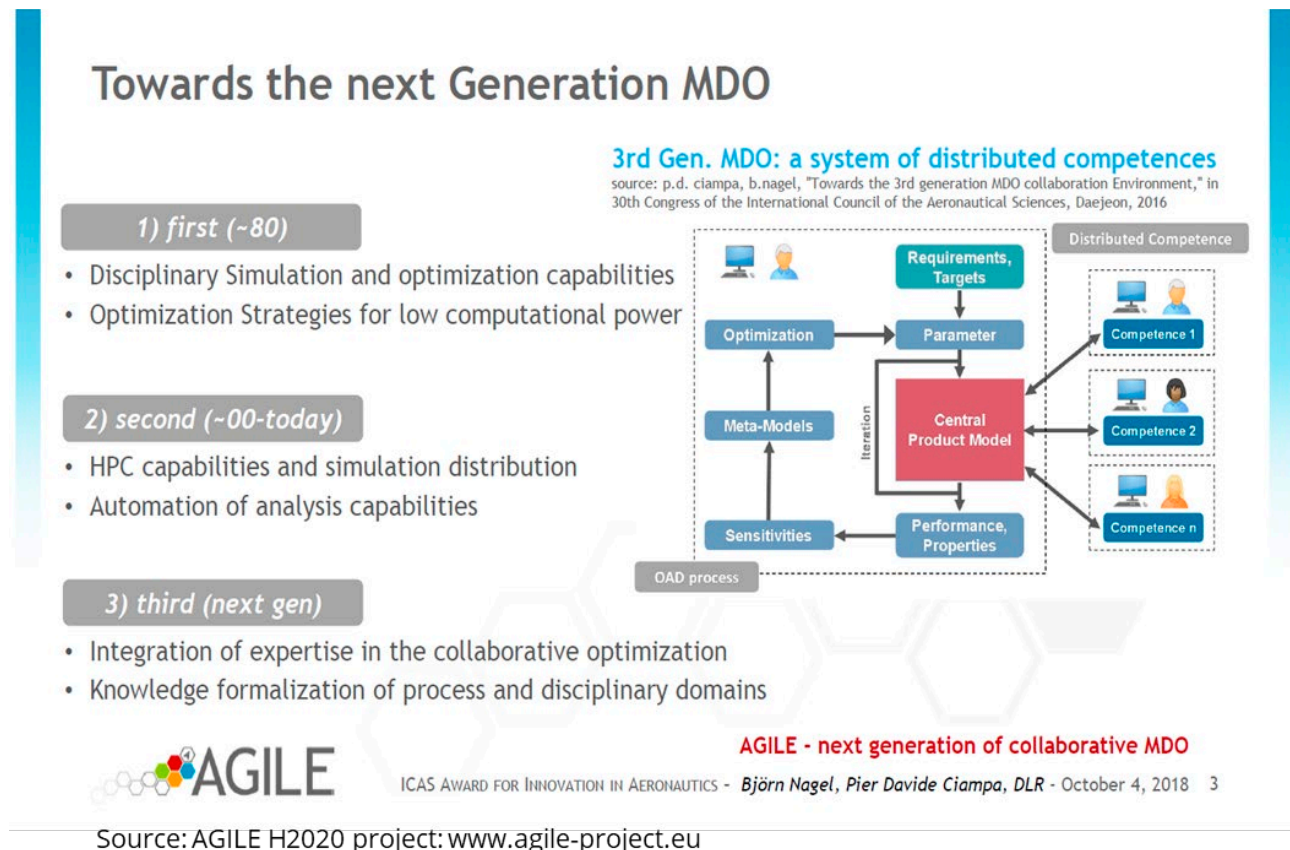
Towards the next Generation MDO

3rd Gen. MDO: a system of distributed competences
source: p.d. ciampa, b.nagel, "Towards the 3rd generation MDO collaboration Environment," in 30th Congress of the International Council of the Aeronautical Sciences, Daejeon, 2016

1) first (~80)
• Disciplinary Simulation and optimization capabilities
• Optimization Strategies for low computational power

2) second (~00-today)
• HPC capabilities and simulation distribution
• Automation of analysis capabilities

3) third (next gen)
• Integration of expertise in the collaborative optimization
• Knowledge formalization of process and disciplinary domains

Requirements, Targets
Optimization
Parameter
Meta-Models
Iteration
Central Product Model
Sensitivities
Performance, Properties
OAD process
Distributed Competence
Competence 1
Competence 2
Competence n

AGILE

AGILE - next generation of collaborative MDO
ICAS Award for Innovation in Aeronautics - Björn Nagel, Pier Davide Ciampa, DLR - October 4, 2018 3

Source: AGILE H2020 project: www.agile-project.eu